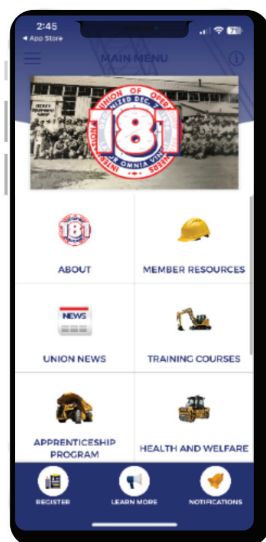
2:45
◂ App Store
79
MAIN MENU

181
UNION OF OPERATING ENGINEERS
OMNIA VINCIT

181
ABOUT

MEMBER RESOURCES

NEWS
UNION NEWS

TRAINING COURSES

APPRENTICESHIP PROGRAM

HEALTH AND WELFARE

REGISTER

LEARN MORE

NOTIFICATIONS